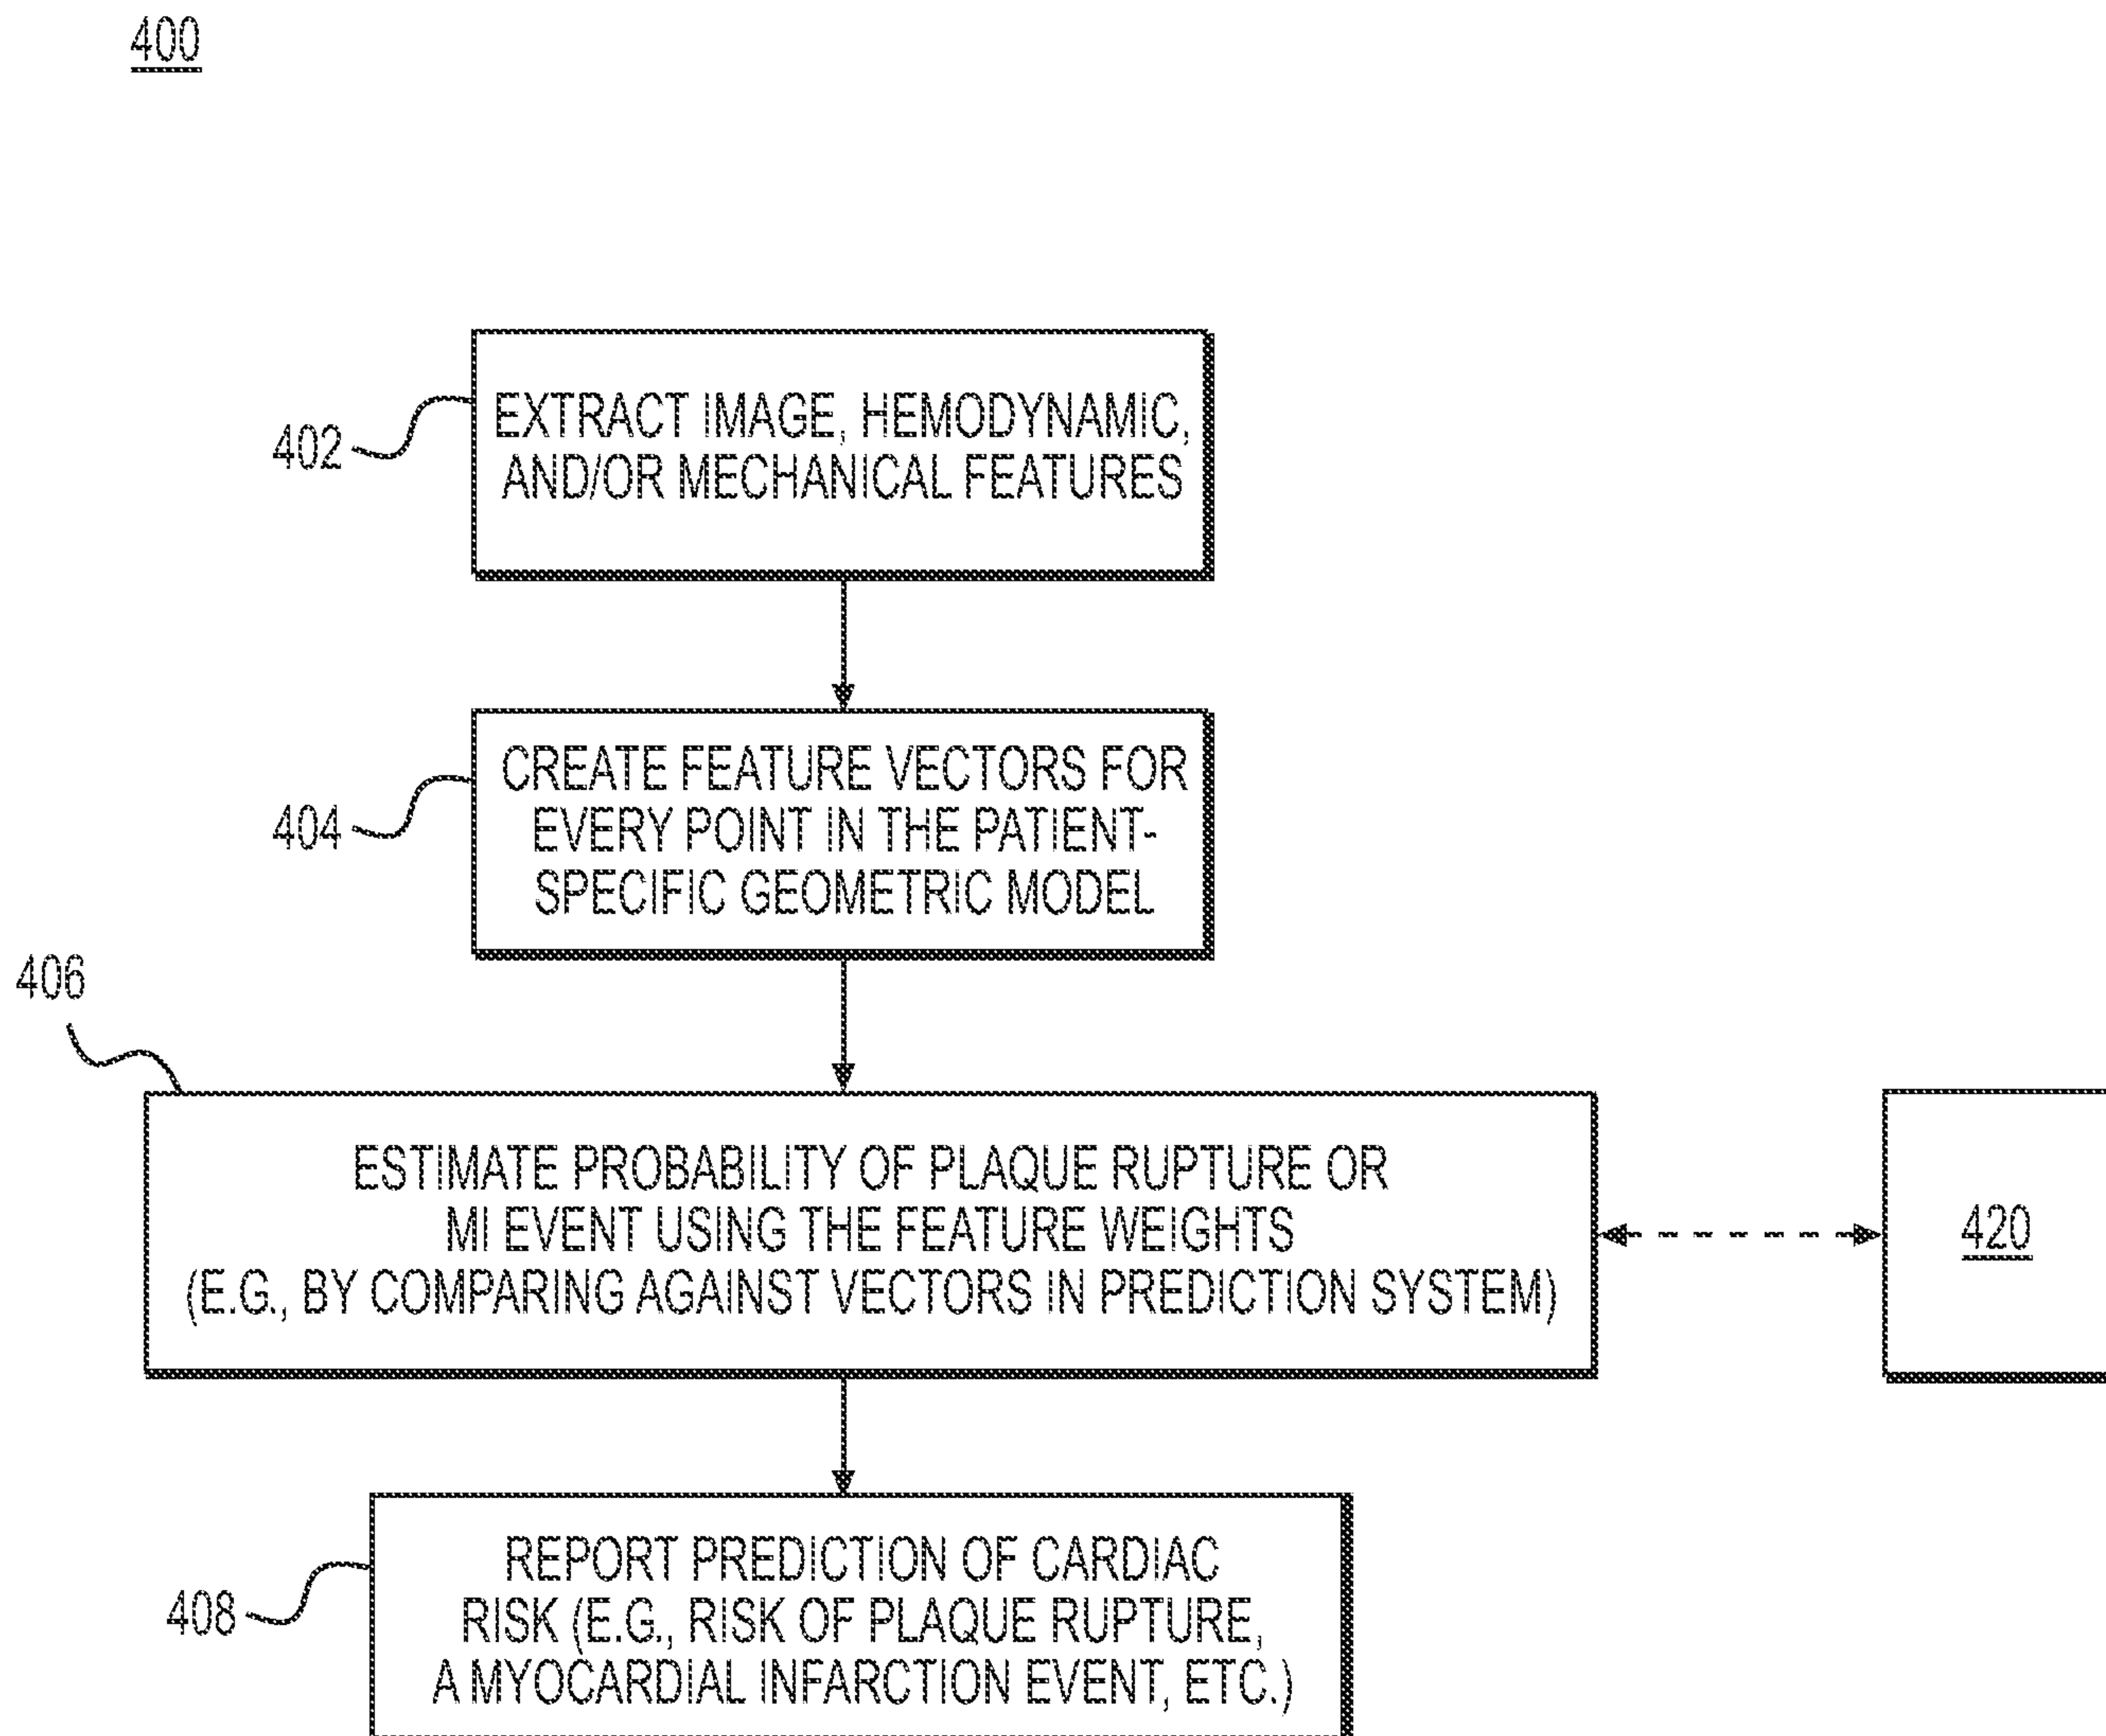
400

402

EXTRACT IMAGE, HEMODYNAMIC, AND/OR MECHANICAL FEATURES

404

CREATE FEATURE VECTORS FOR EVERY POINT IN THE PATIENT-SPECIFIC GEOMETRIC MODEL

406

ESTIMATE PROBABILITY OF PLAQUE RUPTURE OR MI EVENT USING THE FEATURE WEIGHTS (E.G., BY COMPARING AGAINST VECTORS IN PREDICTION SYSTEM)

420

408

REPORT PREDICTION OF CARDIAC RISK (E.G., RISK OF PLAQUE RUPTURE, A MYOCARDIAL INFARCTION EVENT, ETC.)